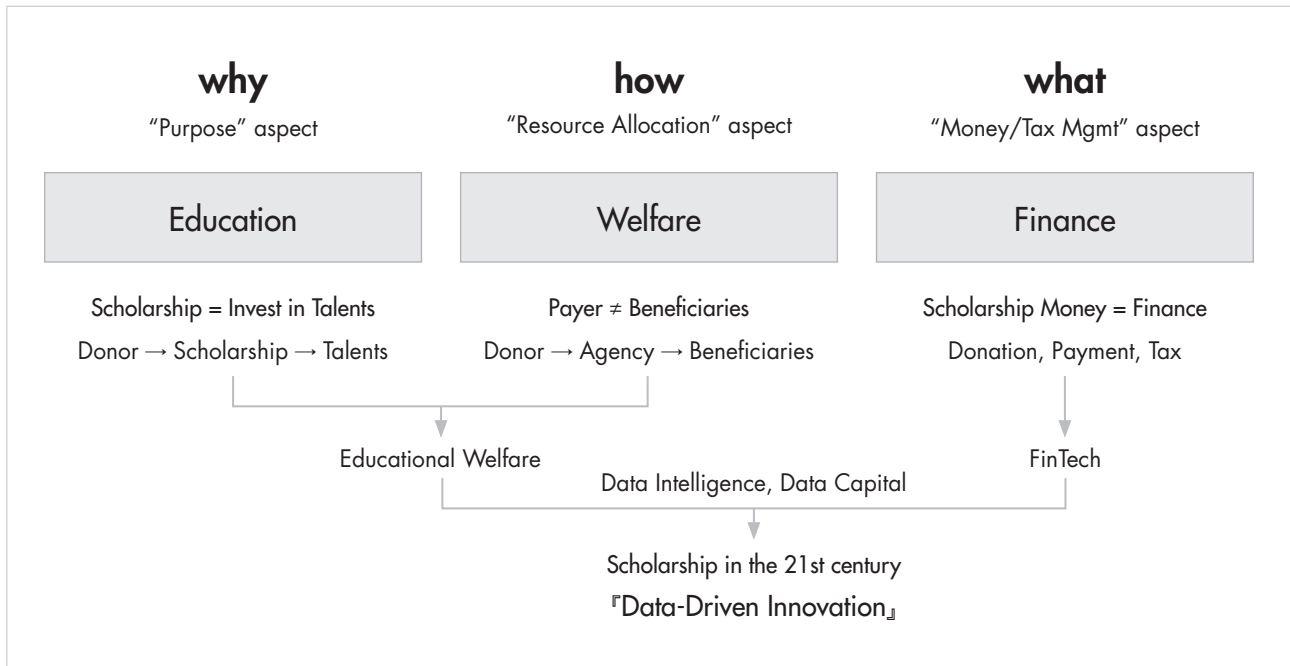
why
“Purpose” aspect

how
“Resource Allocation” aspect

what
“Money/Tax Mgmt” aspect

Education

Welfare

Finance

Scholarship = Invest in Talents
Donor → Scholarship → Talents

Payer ≠ Beneficiaries
Donor → Agency → Beneficiaries

Scholarship Money = Finance
Donation, Payment, Tax

Educational Welfare

FinTech

Data Intelligence, Data Capital

Scholarship in the 21st century
『Data-Driven Innovation』